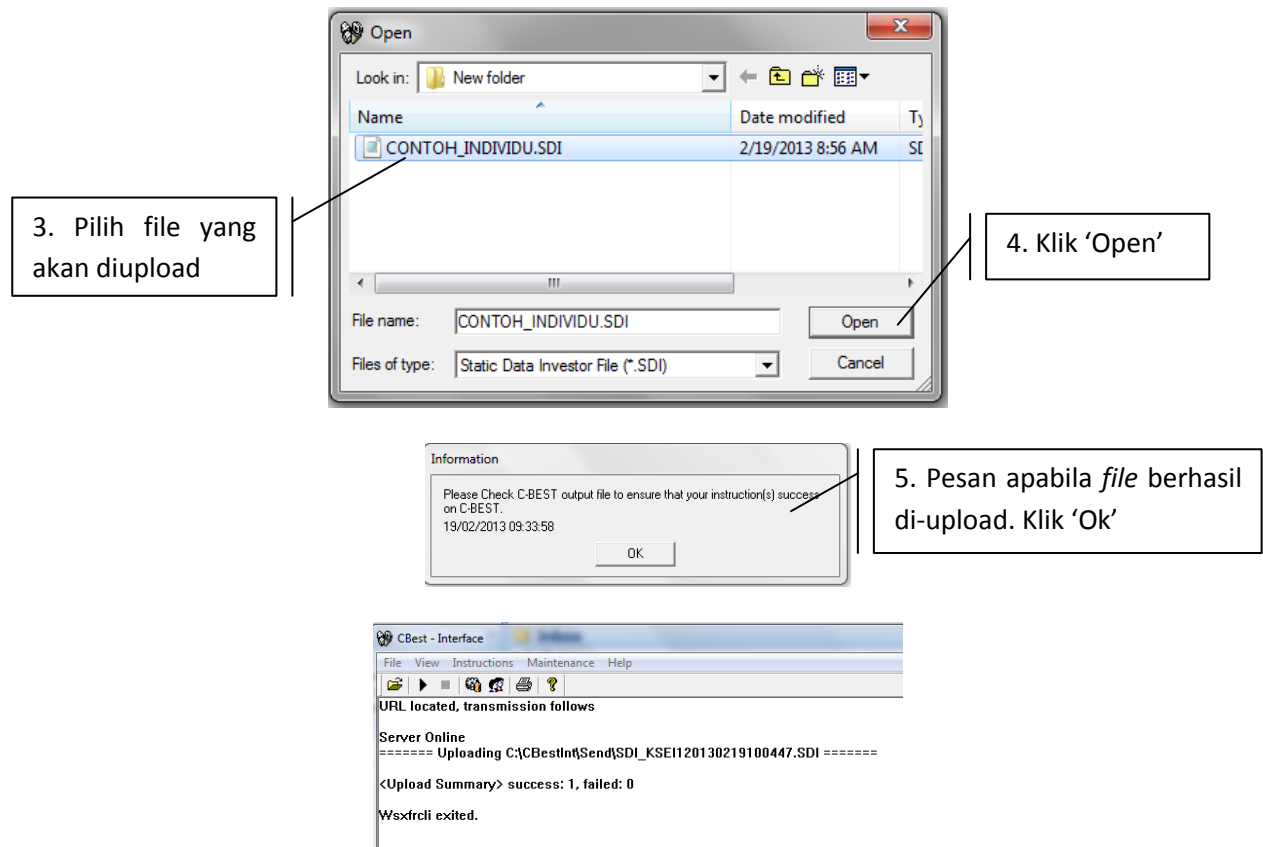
Open

Look in: New folder

| Name | Date modified | Ty |
|---|---|---|
| CONTOH_INDIVIDU.SDI | 2/19/2013 8:56 AM | SD |

3. Pilih file yang akan diupload

4. Klik ‘Open’

File name: CONTOH_INDIVIDU.SDI

Open

Files of type: Static Data Investor File (*.SDI)

Cancel

Information

Please Check C-BEST output file to ensure that your instruction(s) success on C-BEST.
19/02/2013 09:33:58

OK

5. Pesan apabila *file* berhasil di-upload. Klik ‘Ok’

CBest - Interface

File View Instructions Maintenance Help

URL located, transmission follows

Server Online
======= Uploading C:\CBestInt\Send\SDI_KSEI120130219100447.SDI =======

<Upload Summary> success: 1, failed: 0

Wsxfrcli exited.